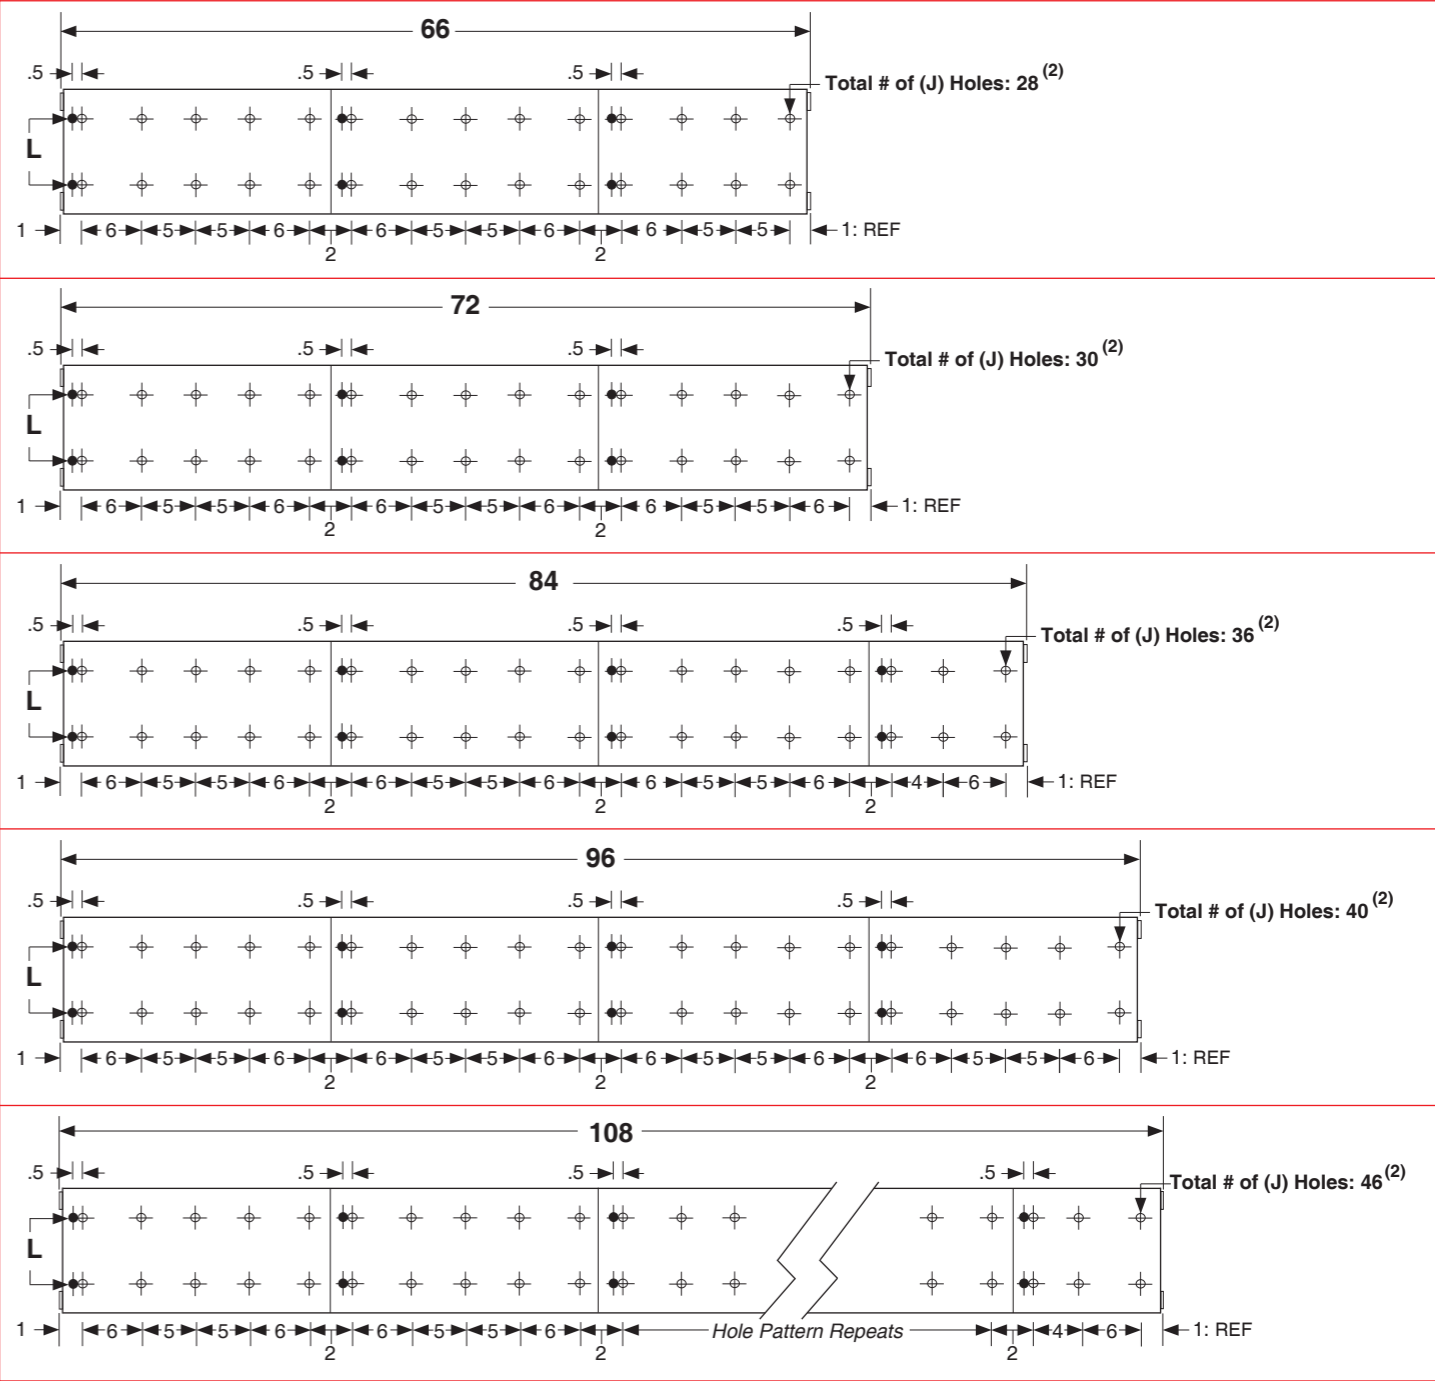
66

.5 .5 .5

Total # of (J) Holes: 28 $^{(2)}$

L

1 6 5 5 6 6 5 5 6 6 5 5 1: REF

2 2

72

.5 .5 .5

Total # of (J) Holes: 30 $^{(2)}$

L

1 6 5 5 6 6 5 5 6 6 5 5 6 1: REF

2 2

84

.5 .5 .5 .5

Total # of (J) Holes: 36 $^{(2)}$

L

1 6 5 5 6 6 5 5 6 6 5 5 6 4 6 1: REF

2 2 2

96

.5 .5 .5 .5

Total # of (J) Holes: 40 $^{(2)}$

L

1 6 5 5 6 6 5 5 6 6 5 5 6 6 5 5 6 1: REF

2 2 2

108

.5 .5 .5 .5

Total # of (J) Holes: 46 $^{(2)}$

L

1 6 5 5 6 6 5 5 6 Hole Pattern Repeats 4 6 1: REF

2 2 2